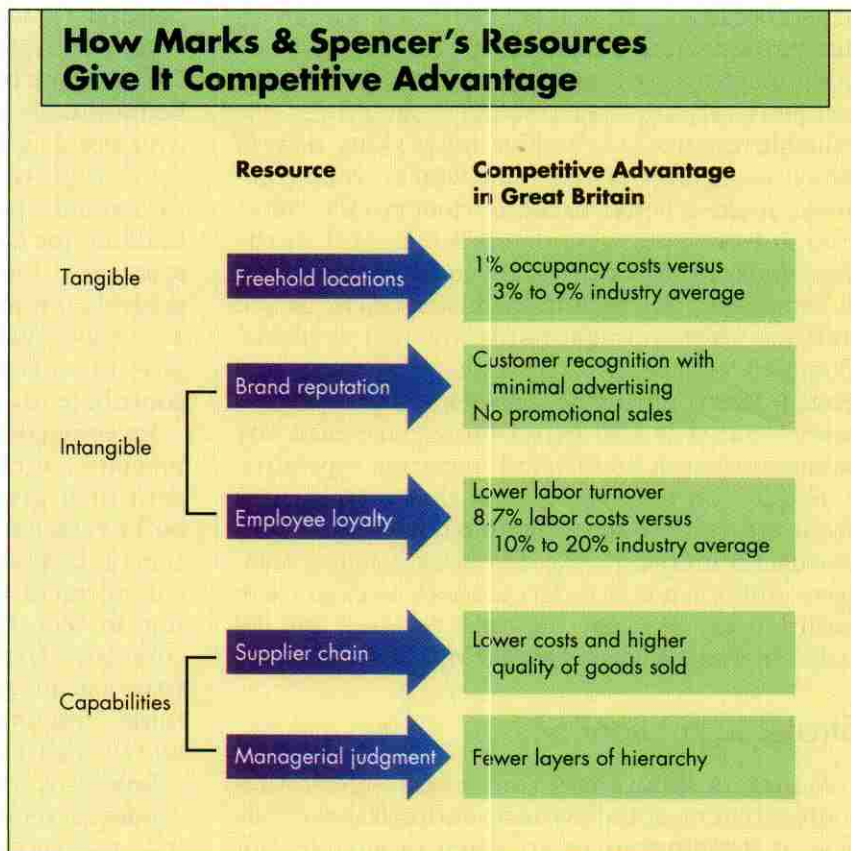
How Marks & Spencer's Resources Give It Competitive Advantage

| | Resource | Competitive Advantage in Great Britain |
|---|---|---|
| Tangible | Freehold locations | 1% occupancy costs versus 3% to 9% industry average |
| Intangible | Brand reputation | Customer recognition with minimal advertising<br>No promotional sales |
| | Employee loyalty | Lower labor turnover<br>8.7% labor costs versus 10% to 20% industry average |
| Capabilities | Supplier chain | Lower costs and higher quality of goods sold |
| | Managerial judgment | Fewer layers of hierarchy |